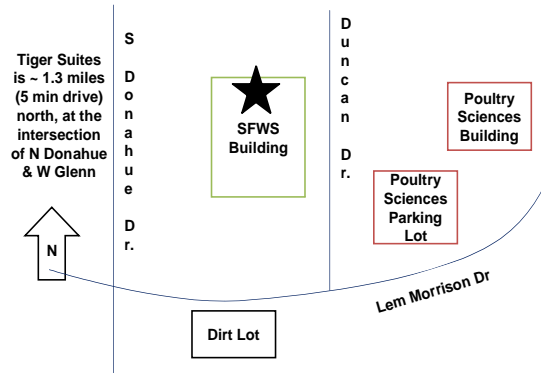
Tiger Suites is ~ 1.3 miles (5 min drive) north, at the intersection of N Donahue & W Glenn

N

S Donahue Dr.

SFWS Building

Duncan Dr.

Poultry Sciences Building

Poultry Sciences Parking Lot

Lem Morrison Dr

Dirt Lot